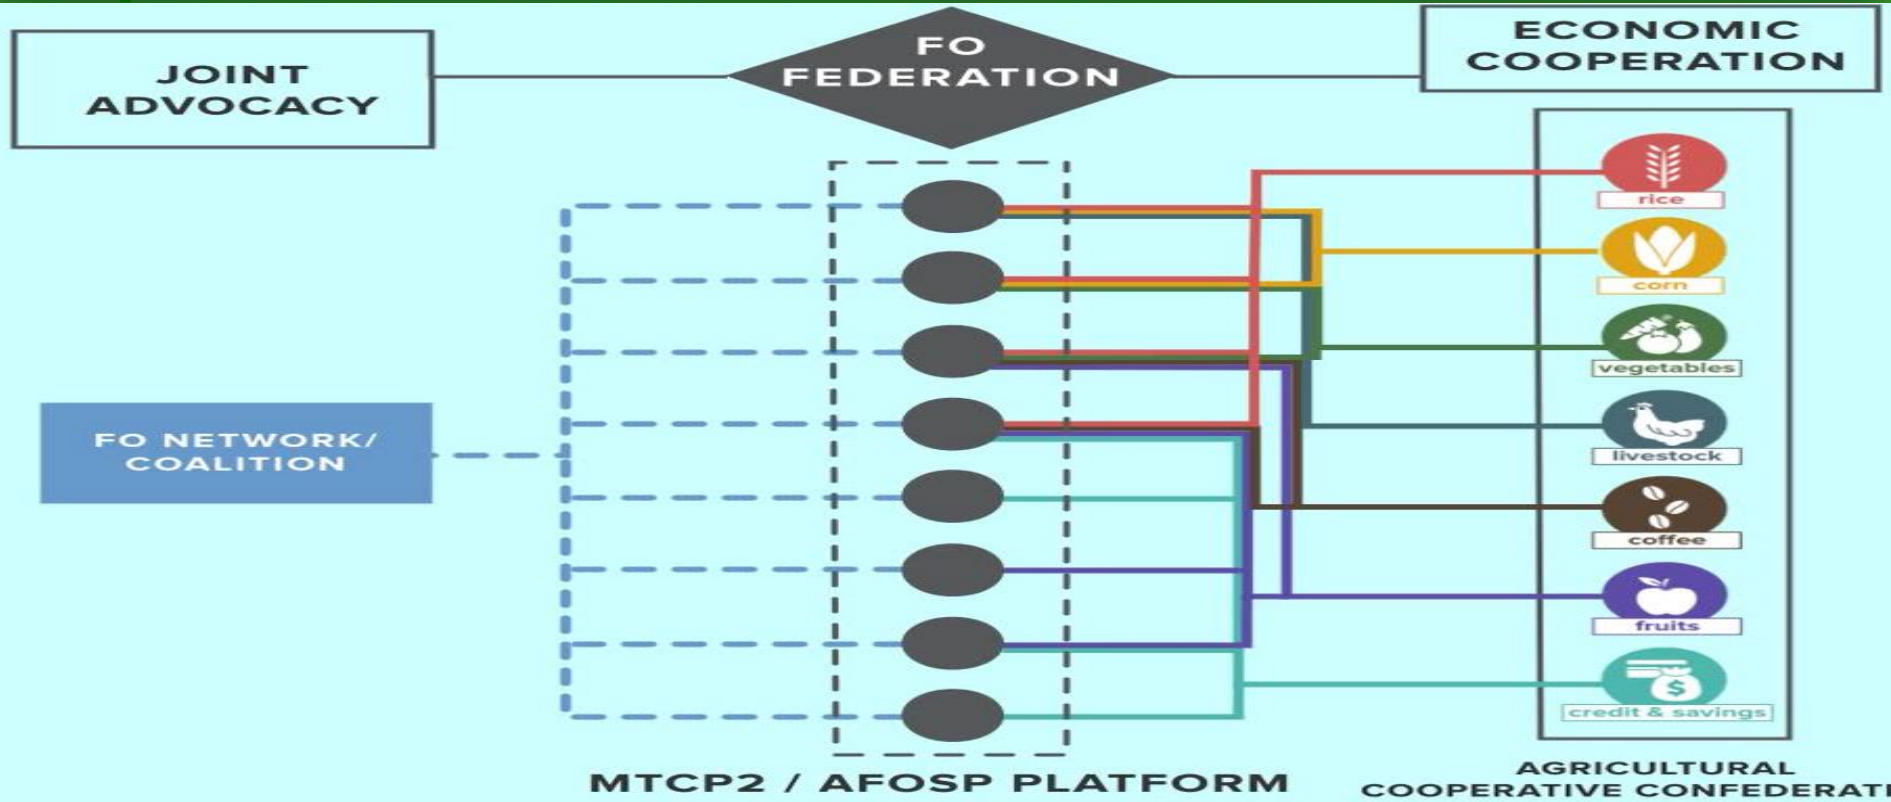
JOINT ADVOCACY

FO FEDERATION

ECONOMIC COOPERATION

rice

corn

vegetables

livestock

coffee

fruits

credit & savings

FO NETWORK/ COALITION

MTCP2 / AFOSP PLATFORM

AGRICULTURAL COOPERATIVE CONFEDERAT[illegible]